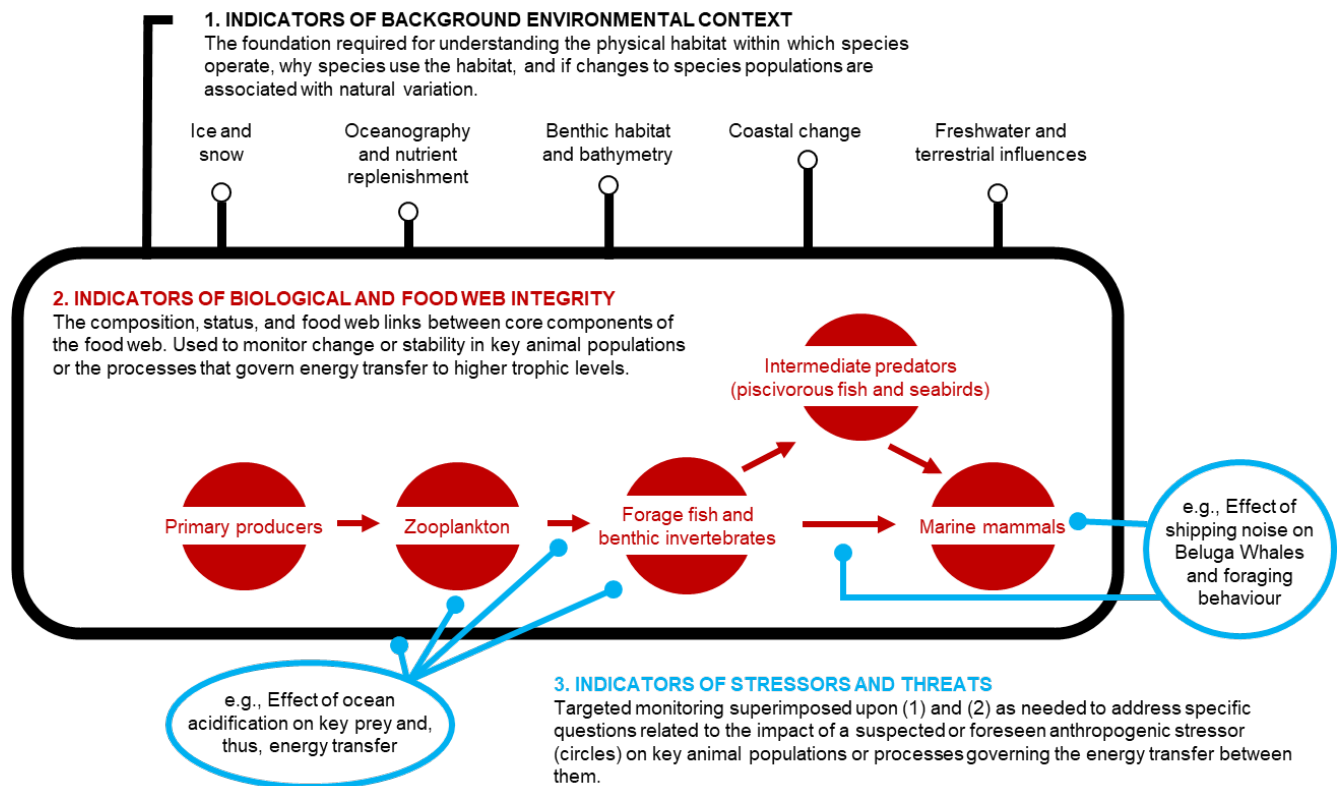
1. INDICATORS OF BACKGROUND ENVIRONMENTAL CONTEXT
The foundation required for understanding the physical habitat within which species operate, why species use the habitat, and if changes to species populations are associated with natural variation.

Ice and snow

Oceanography and nutrient replenishment

Benthic habitat and bathymetry

Coastal change

Freshwater and terrestrial influences

2. INDICATORS OF BIOLOGICAL AND FOOD WEB INTEGRITY
The composition, status, and food web links between core components of the food web. Used to monitor change or stability in key animal populations or the processes that govern energy transfer to higher trophic levels.

Intermediate predators (piscivorous fish and seabirds)

Primary producers

Zooplankton

Forage fish and benthic invertebrates

Marine mammals

e.g., Effect of shipping noise on Beluga Whales and foraging behaviour

e.g., Effect of ocean acidification on key prey and, thus, energy transfer

3. INDICATORS OF STRESSORS AND THREATS
Targeted monitoring superimposed upon (1) and (2) as needed to address specific questions related to the impact of a suspected or foreseen anthropogenic stressor (circles) on key animal populations or processes governing the energy transfer between them.